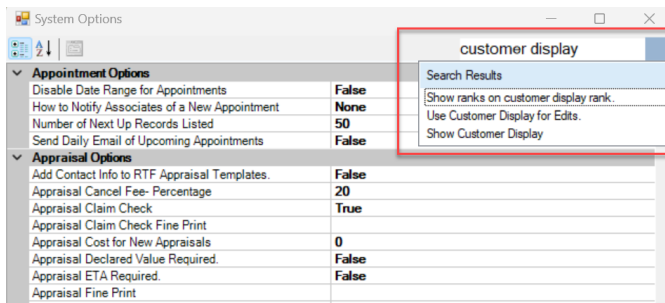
System Options

customer display

Search Results
Show ranks on customer display rank.
Use Customer Display for Edits.
Show Customer Display

Appointment Options

| | |
|---|---|
| Disable Date Range for Appointments | False |
| How to Notify Associates of a New Appointment | None |
| Number of Next Up Records Listed | 50 |
| Send Daily Email of Upcoming Appointments | False |

Appraisal Options

| | |
|---|---|
| Add Contact Info to RTF Appraisal Templates. | False |
| Appraisal Cancel Fee- Percentage | 20 |
| Appraisal Claim Check | True |
| Appraisal Claim Check Fine Print | |
| Appraisal Cost for New Appraisals | 0 |
| Appraisal Declared Value Required. | False |
| Appraisal ETA Required. | False |
| Appraisal Fine Print | |